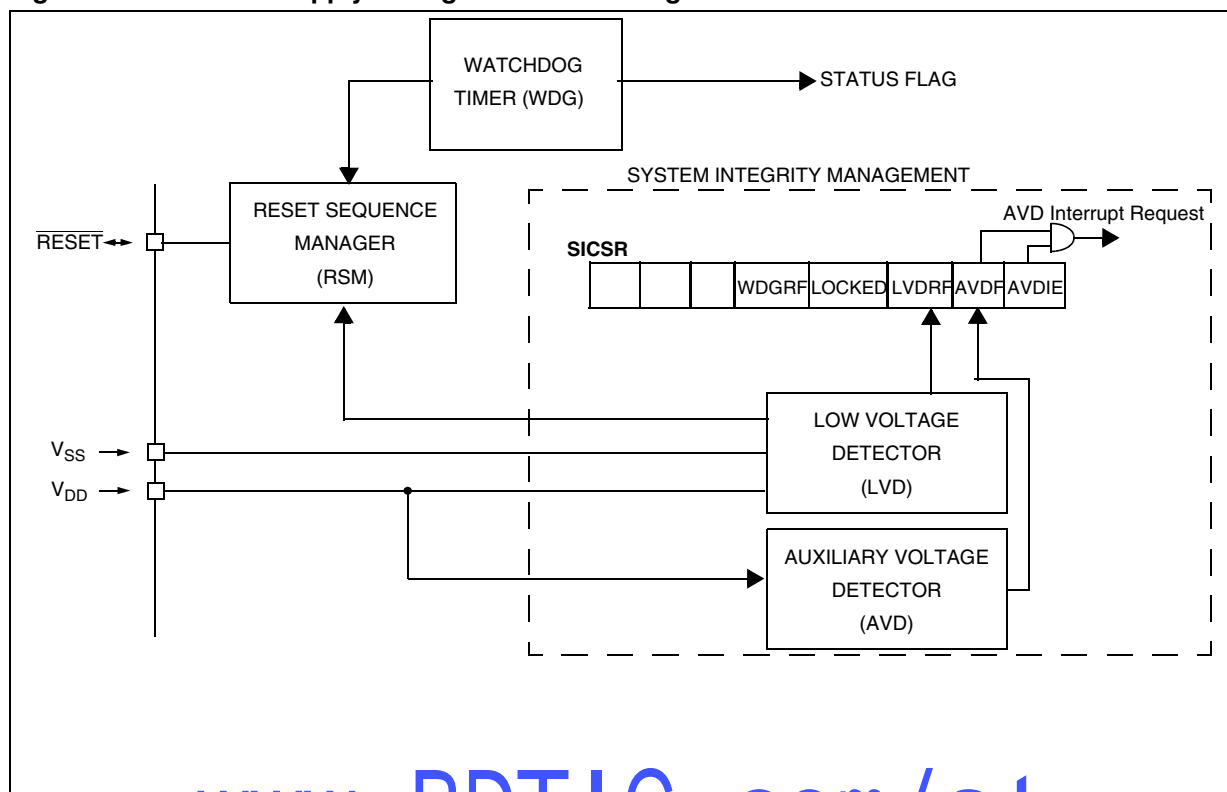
WATCHDOG TIMER (WDG)

STATUS FLAG

SYSTEM INTEGRITY MANAGEMENT

RESET SEQUENCE MANAGER (RSM)

AVD Interrupt Request

$\overline{RESET}$

SICSR

| | | | WDGRF | LOCKED | LVDRF | AVDF | AVDIE |
|---|---|---|---|---|---|---|---|

LOW VOLTAGE DETECTOR (LVD)

$V_{SS}$

$V_{DD}$

AUXILIARY VOLTAGE DETECTOR (AVD)

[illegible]